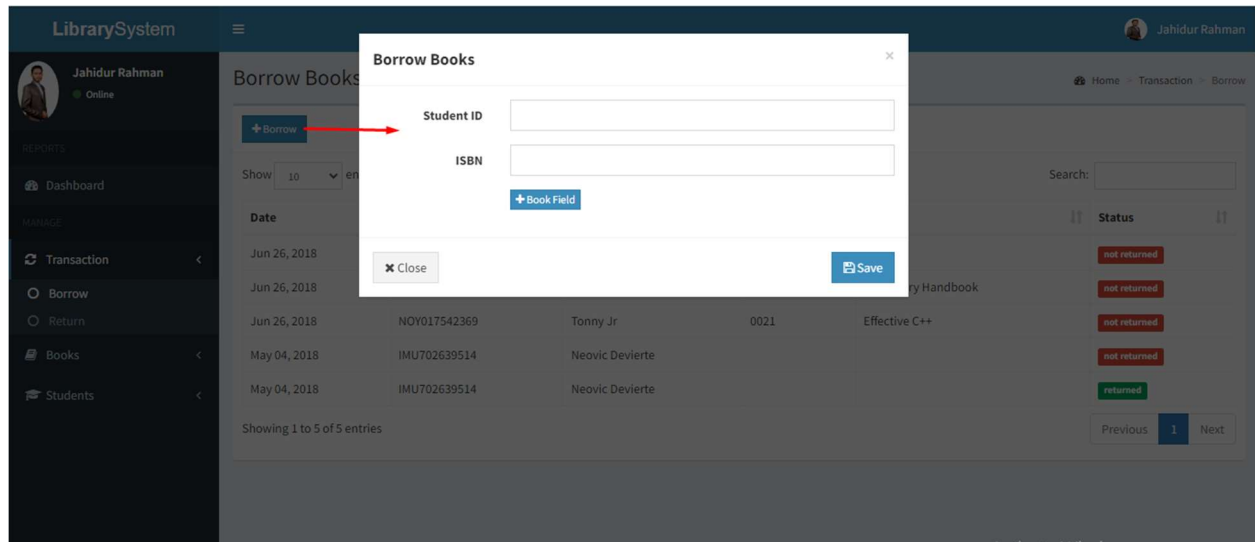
LibrarySystem

Jahidur Rahman

Jahidur Rahman
Online

REPORTS
Dashboard
MANAGE
Transaction
Borrow
Return
Books
Students

Borrow Books

Home > Transaction > Borrow

+ Borrow

Show 10 en

Search:

| Date | | | | | Status |
|---|---|---|---|---|---|
| Jun 26, 2018 | | | | | not returned |
| Jun 26, 2018 | | | | ry Handbook | not returned |
| Jun 26, 2018 | NOY017542369 | Tonny Jr | 0021 | Effective C++ | not returned |
| May 04, 2018 | IMU702639514 | Neovic Devierte | | | not returned |
| May 04, 2018 | IMU702639514 | Neovic Devierte | | | returned |

Showing 1 to 5 of 5 entries

Previous 1 Next

Borrow Books ×

Student ID

ISBN

+ Book Field

✖ Close

Save